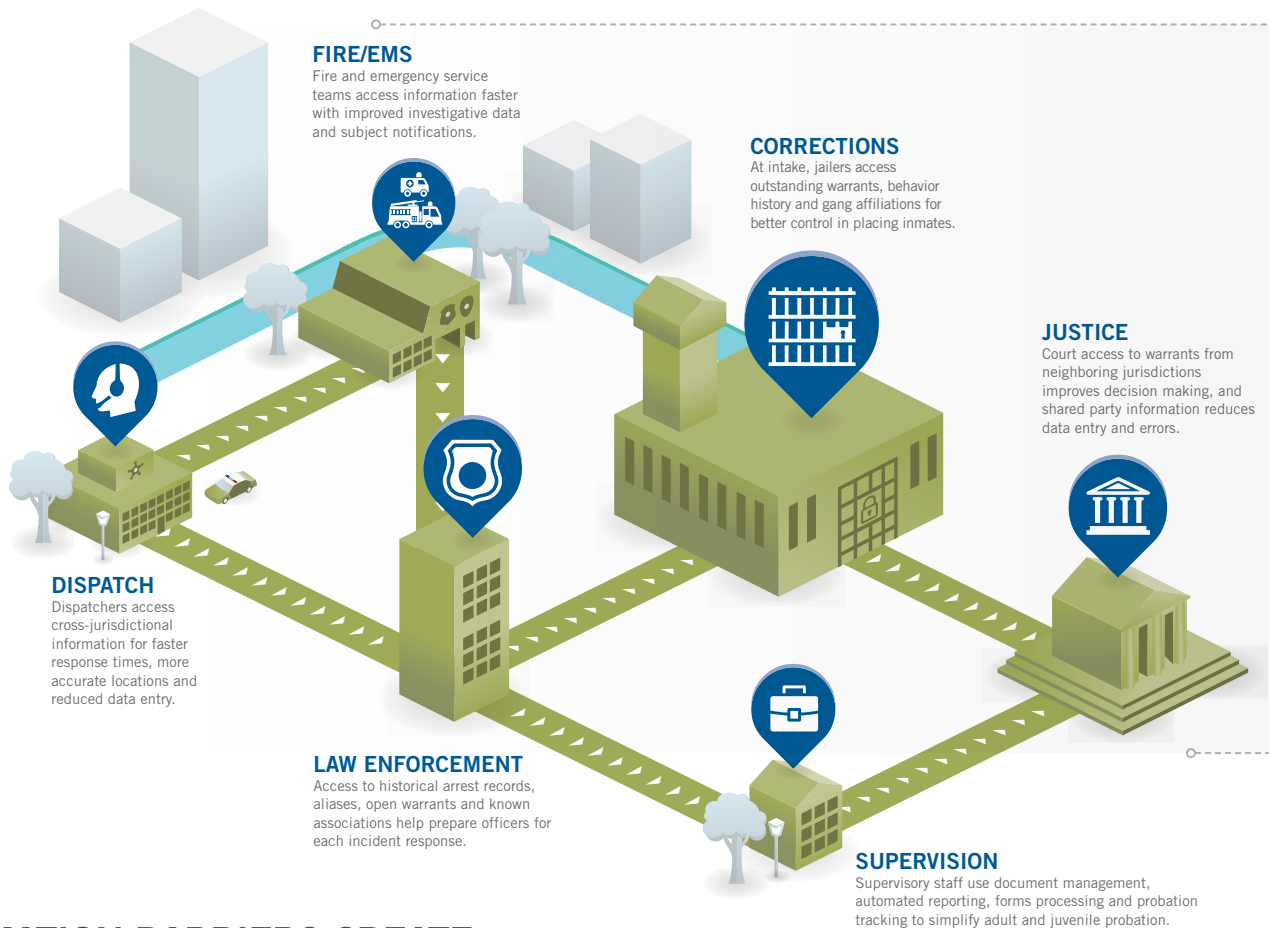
FIRE/EMS
Fire and emergency service teams access information faster with improved investigative data and subject notifications.

CORRECTIONS
At intake, jailers access outstanding warrants, behavior history and gang affiliations for better control in placing inmates.

JUSTICE
Court access to warrants from neighboring jurisdictions improves decision making, and shared party information reduces data entry and errors.

DISPATCH
Dispatchers access cross-jurisdictional information for faster response times, more accurate locations and reduced data entry.

LAW ENFORCEMENT
Access to historical arrest records, aliases, open warrants and known associations help prepare officers for each incident response.

SUPERVISION
Supervisory staff use document management, automated reporting, forms processing and probation tracking to simplify adult and juvenile probation.

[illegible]